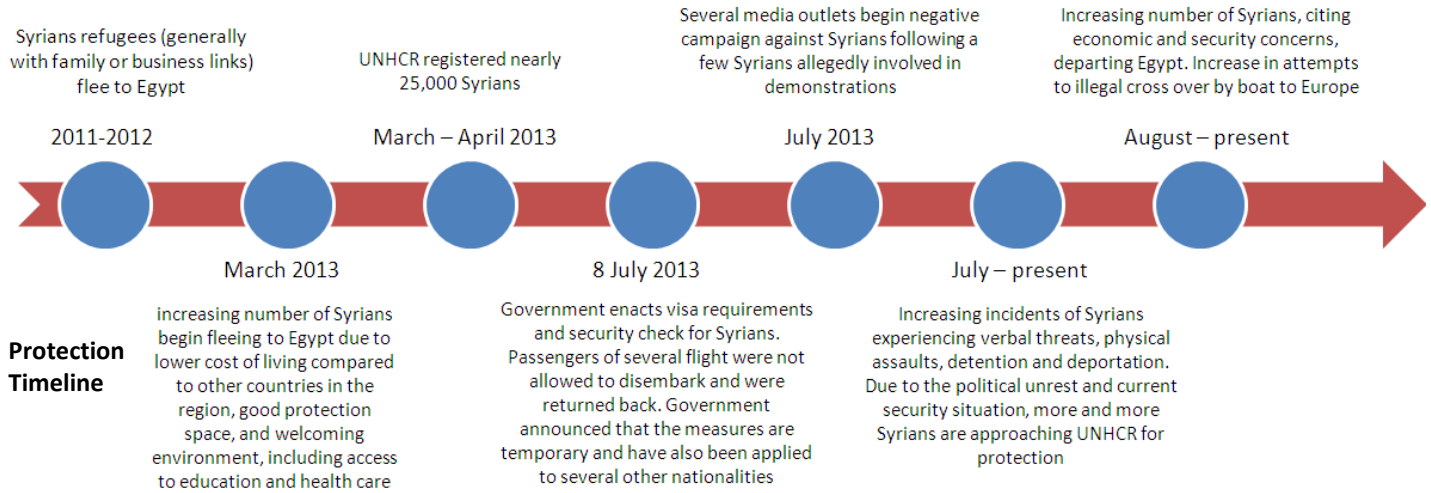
Syrians refugees (generally with family or business links) flee to Egypt

2011-2012

UNHCR registered nearly 25,000 Syrians

March – April 2013

Several media outlets begin negative campaign against Syrians following a few Syrians allegedly involved in demonstrations

July 2013

Increasing number of Syrians, citing economic and security concerns, departing Egypt. Increase in attempts to illegal cross over by boat to Europe

August – present

March 2013

increasing number of Syrians begin fleeing to Egypt due to lower cost of living compared to other countries in the region, good protection space, and welcoming environment, including access to education and health care

8 July 2013

Government enacts visa requirements and security check for Syrians. Passengers of several flight were not allowed to disembark and were returned back. Government announced that the measures are temporary and have also been applied to several other nationalities

July – present

Increasing incidents of Syrians experiencing verbal threats, physical assaults, detention and deportation. Due to the political unrest and current security situation, more and more Syrians are approaching UNHCR for protection

Protection Timeline